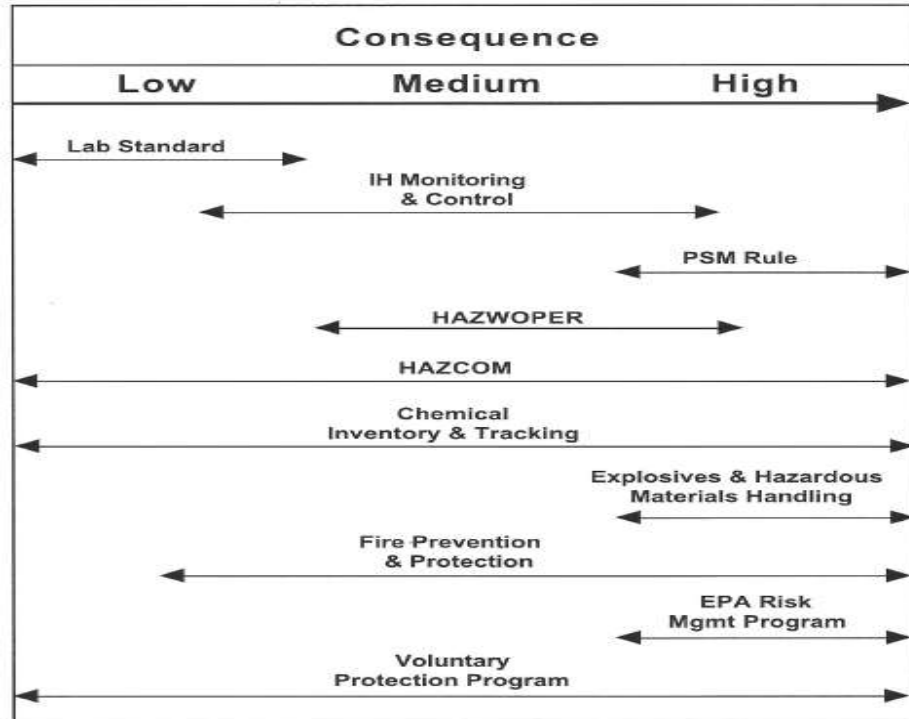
Consequence

Low Medium High

Lab Standard

IH Monitoring & Control

PSM Rule

HAZWOPER

HAZCOM

Chemical Inventory & Tracking

Explosives & Hazardous Materials Handling

Fire Prevention & Protection

EPA Risk Mgmt Program

Voluntary Protection Program